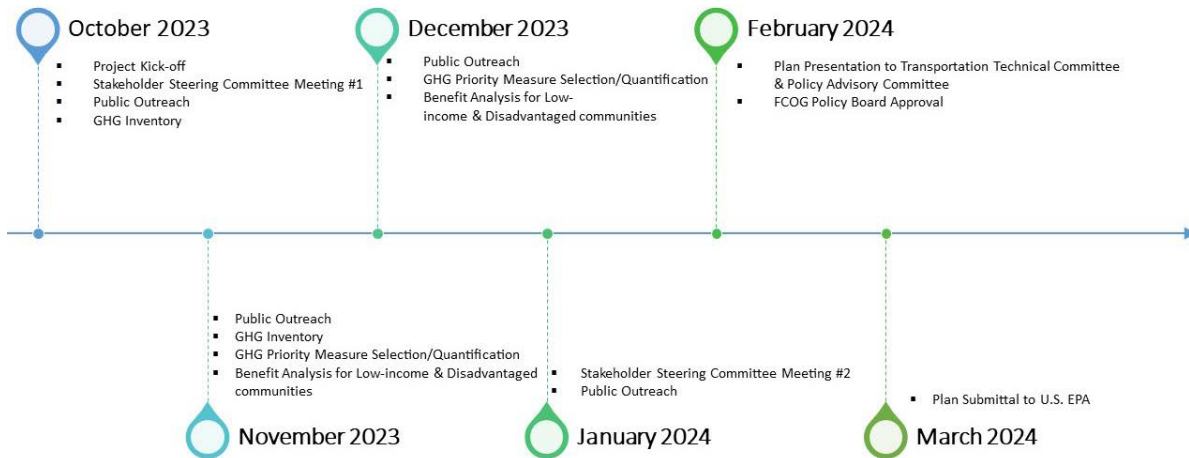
October 2023

- Project Kick-off
- Stakeholder Steering Committee Meeting #1
- Public Outreach
- GHG Inventory

December 2023

- Public Outreach
- GHG Priority Measure Selection/Quantification
- Benefit Analysis for Low-income & Disadvantaged communities

February 2024

- Plan Presentation to Transportation Technical Committee & Policy Advisory Committee
- FCOG Policy Board Approval

- Public Outreach
- GHG Inventory
- GHG Priority Measure Selection/Quantification
- Benefit Analysis for Low-income & Disadvantaged communities

November 2023

- Stakeholder Steering Committee Meeting #2
- Public Outreach

January 2024

- Plan Submittal to U.S. EPA

March 2024